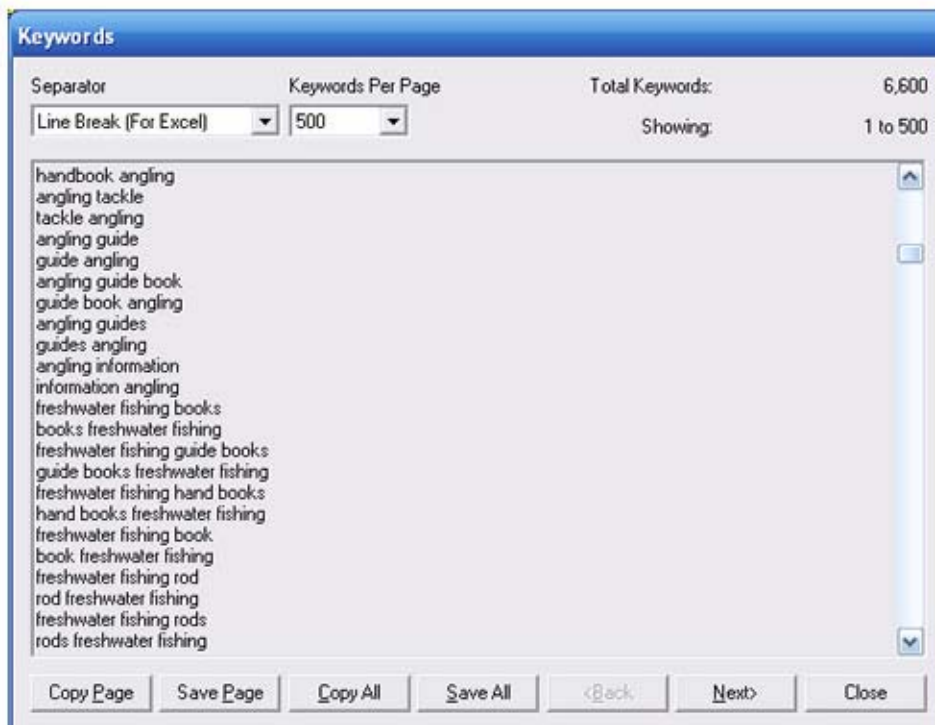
Keywords

Separator
Line Break (For Excel)

Keywords Per Page
500

Total Keywords: 6,600
Showing: 1 to 500

handbook angling
angling tackle
tackle angling
angling guide
guide angling
angling guide book
guide book angling
angling guides
guides angling
angling information
information angling
freshwater fishing books
books freshwater fishing
freshwater fishing guide books
guide books freshwater fishing
freshwater fishing hand books
hand books freshwater fishing
freshwater fishing book
book freshwater fishing
freshwater fishing rod
rod freshwater fishing
freshwater fishing rods
rods freshwater fishing

Copy Page | Save Page | Copy All | Save All | <Back | Next> | Close